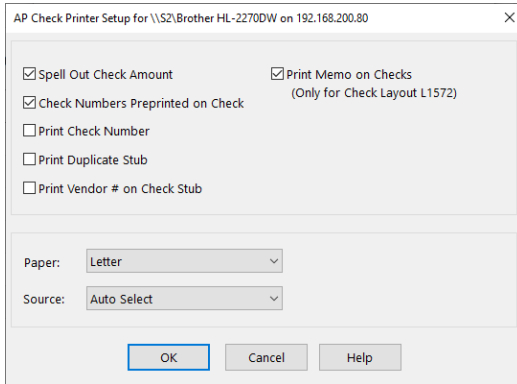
AP Check Printer Setup for \\S2\Brother HL-2270DW on 192.168.200.80

×

☑ Spell Out Check Amount

☑ Check Numbers Preprinted on Check

☐ Print Check Number

☐ Print Duplicate Stub

☐ Print Vendor # on Check Stub

☑ Print Memo on Checks
(Only for Check Layout L1572)

Paper: Letter

Source: Auto Select

OK

Cancel

Help